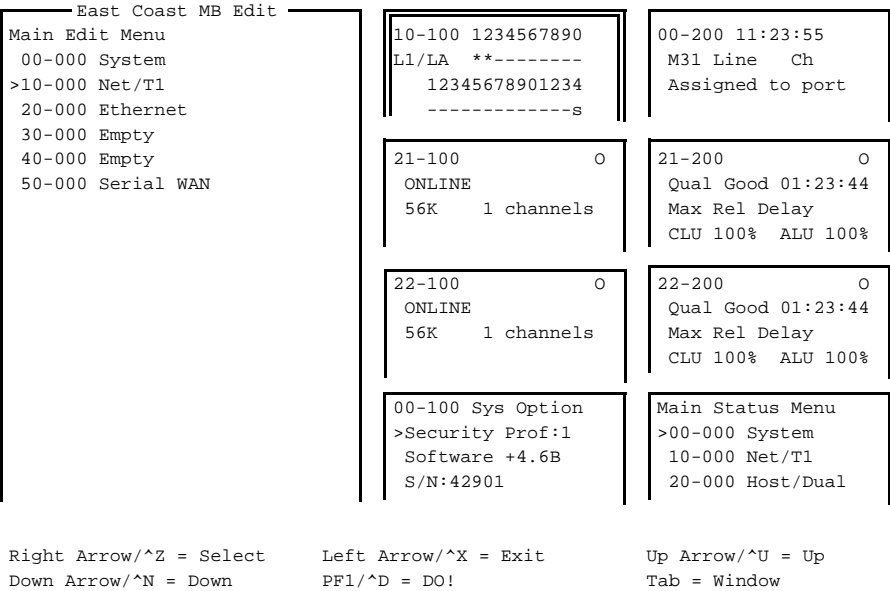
East Coast MB Edit

Main Edit Menu
00-000 System
>10-000 Net/T1
20-000 Ethernet
30-000 Empty
40-000 Empty
50-000 Serial WAN

10-100 1234567890
L1/LA **--------
12345678901234
-------------s

00-200 11:23:55
M31 Line Ch
Assigned to port

21-100 O
ONLINE
56K 1 channels

21-200 O
Qual Good 01:23:44
Max Rel Delay
CLU 100% ALU 100%

22-100 O
ONLINE
56K 1 channels

22-200 O
Qual Good 01:23:44
Max Rel Delay
CLU 100% ALU 100%

00-100 Sys Option
>Security Prof:1
Software +4.6B
S/N:42901

Main Status Menu
>00-000 System
10-000 Net/T1
20-000 Host/Dual

Right Arrow/^Z = Select Left Arrow/^X = Exit Up Arrow/^U = Up
Down Arrow/^N = Down PF1/^D = DO! Tab = Window